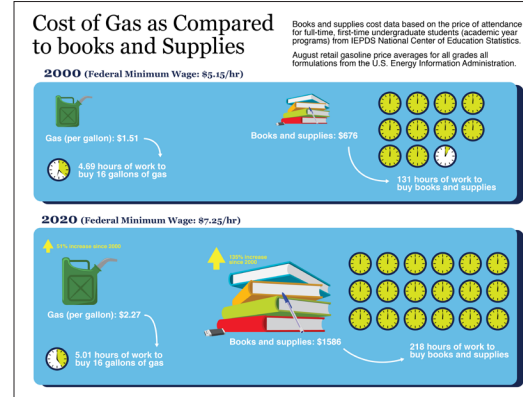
Cost of Gas as Compared to books and Supplies

Books and supplies cost data based on the price of attendance for full-time, first-time undergraduate students (academic year programs) from IEPDS National Center of Education Statistics.

August retail gasoline price averages for all grades all formulations from the U.S. Energy Information Administration.

2000 (Federal Minimum Wage: $5.15/hr)

Gas (per gallon): $1.51

4.69 hours of work to buy 16 gallons of gas

Books and supplies: $676

131 hours of work to buy books and supplies

2020 (Federal Minimum Wage: $7.25/hr)

51% increase since 2000

Gas (per gallon): $2.27

5.01 hours of work to buy 16 gallons of gas

135% increase since 2000

Books and supplies: $1586

218 hours of work to buy books and supplies